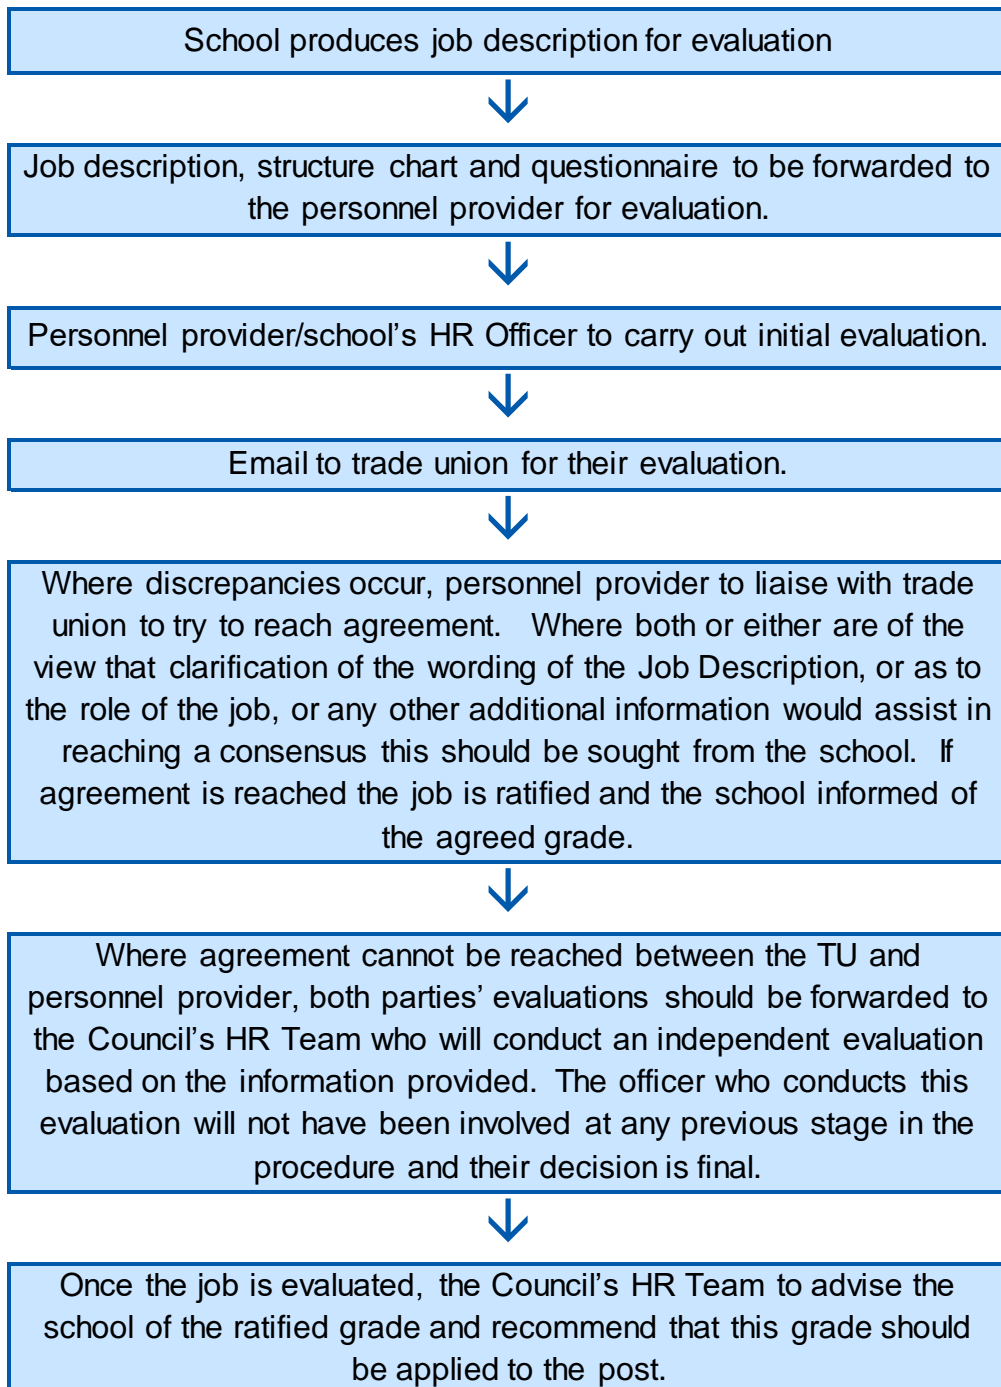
School produces job description for evaluation

Job description, structure chart and questionnaire to be forwarded to the personnel provider for evaluation.

Personnel provider/school's HR Officer to carry out initial evaluation.

Email to trade union for their evaluation.

Where discrepancies occur, personnel provider to liaise with trade union to try to reach agreement. Where both or either are of the view that clarification of the wording of the Job Description, or as to the role of the job, or any other additional information would assist in reaching a consensus this should be sought from the school. If agreement is reached the job is ratified and the school informed of the agreed grade.

Where agreement cannot be reached between the TU and personnel provider, both parties' evaluations should be forwarded to the Council's HR Team who will conduct an independent evaluation based on the information provided. The officer who conducts this evaluation will not have been involved at any previous stage in the procedure and their decision is final.

Once the job is evaluated, the Council's HR Team to advise the school of the ratified grade and recommend that this grade should be applied to the post.